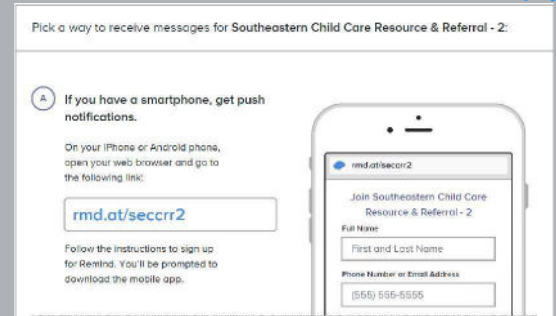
Pick a way to receive messages for Southeastern Child Care Resource & Referral - 2:

A

If you have a smartphone, get push notifications.

On your iPhone or Android phone, open your web browser and go to the following link:

rmd.at/seccrr2

Follow the instructions to sign up for Remind. You'll be prompted to download the mobile app.

rmd.at/seccrr2

Join Southeastern Child Care Resource & Referral - 2

Full Name

First and Last Name

Phone Number or Email Address

(555) 555-5555